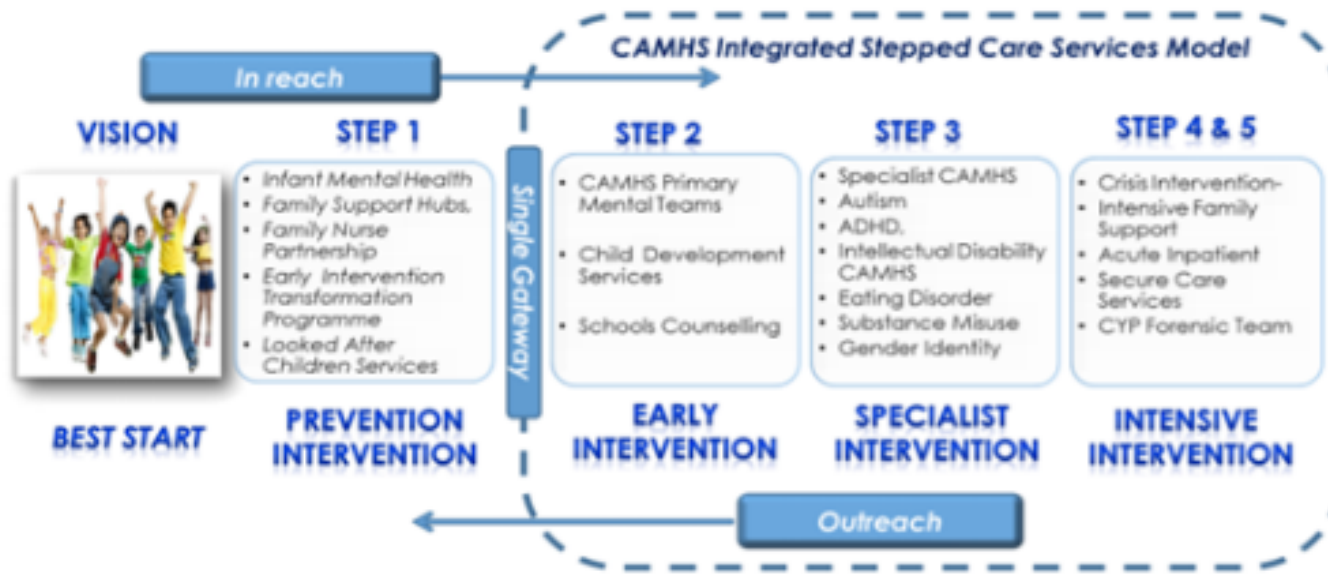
CAMHS Integrated Stepped Care Services Model

In reach

VISION

BEST START

STEP 1

- Infant Mental Health
- Family Support Hubs.
- Family Nurse Partnership
- Early Intervention Transformation Programme
- Looked After Children Services

PREVENTION INTERVENTION

Single Gateway

STEP 2

- CAMHS Primary Mental Teams
- Child Development Services
- Schools Counselling

EARLY INTERVENTION

STEP 3

- Specialist CAMHS
- Autism
- ADHD.
- Intellectual Disability CAMHS
- Eating Disorder
- Substance Misuse
- Gender Identity

SPECIALIST INTERVENTION

STEP 4 & 5

- Crisis Intervention-
- Intensive Family Support
- Acute Inpatient
- Secure Care Services
- CYP Forensic Team

INTENSIVE INTERVENTION

Outreach